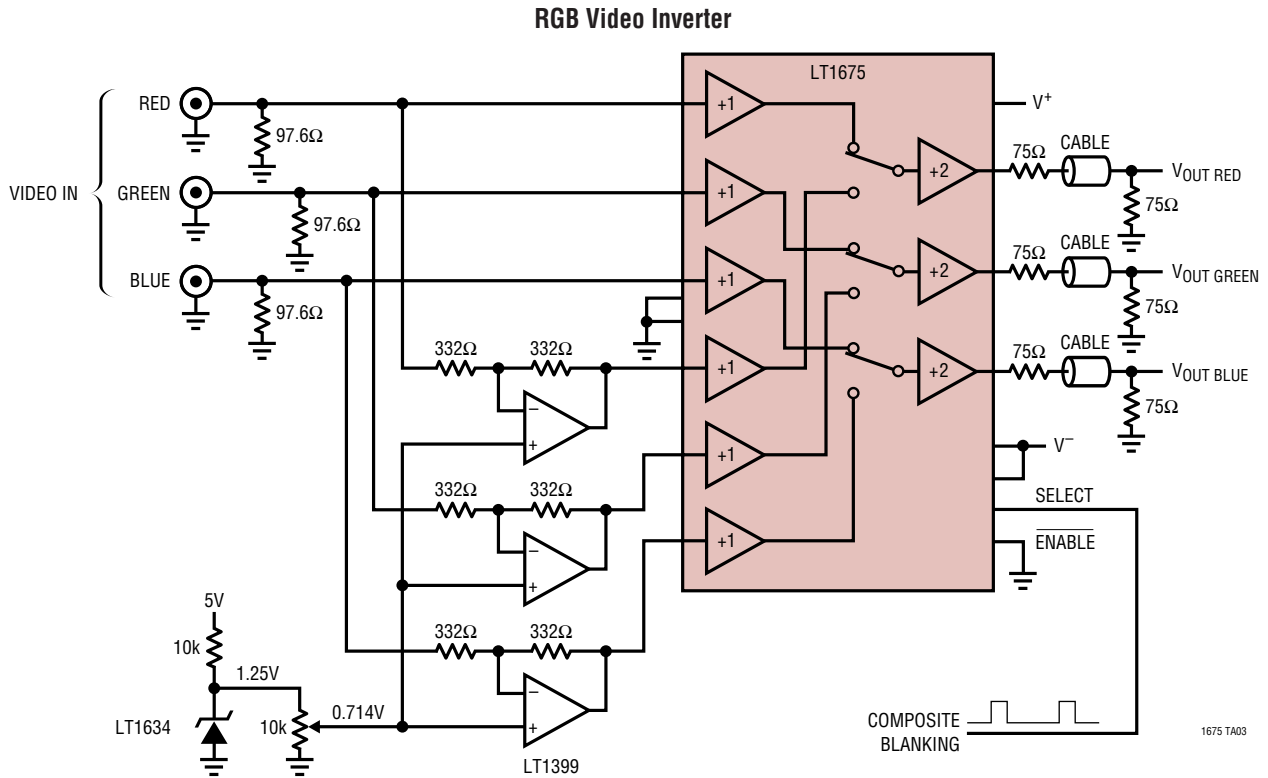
RGB Video Inverter

LT1675

$V^+$

VIDEO IN

RED

97.6Ω

GREEN

97.6Ω

BLUE

97.6Ω

+1

+1

+1

+1

+1

+1

+2

+2

+2

75Ω

CABLE

$V_{OUT\ RED}$

75Ω

75Ω

CABLE

$V_{OUT\ GREEN}$

75Ω

75Ω

CABLE

$V_{OUT\ BLUE}$

75Ω

332Ω

332Ω

–

+

332Ω

332Ω

–

+

332Ω

332Ω

–

+

$V^-$

SELECT

$\overline{ENABLE}$

5V

10k

1.25V

LT1634

10k

0.714V

LT1399

COMPOSITE BLANKING

1675 TA03